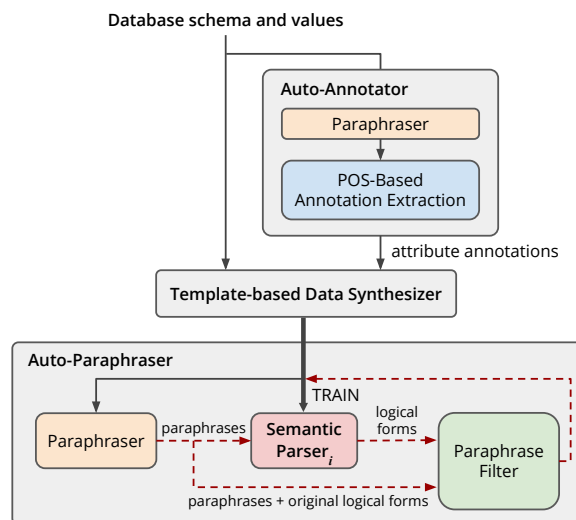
Database schema and values

Auto-Annotator

Paraphraser

POS-Based Annotation Extraction

attribute annotations

Template-based Data Synthesizer

Auto-Paraphraser

TRAIN

Paraphraser

paraphrases

Semantic Parser$_i$

logical forms

Paraphrase Filter

paraphrases + original logical forms